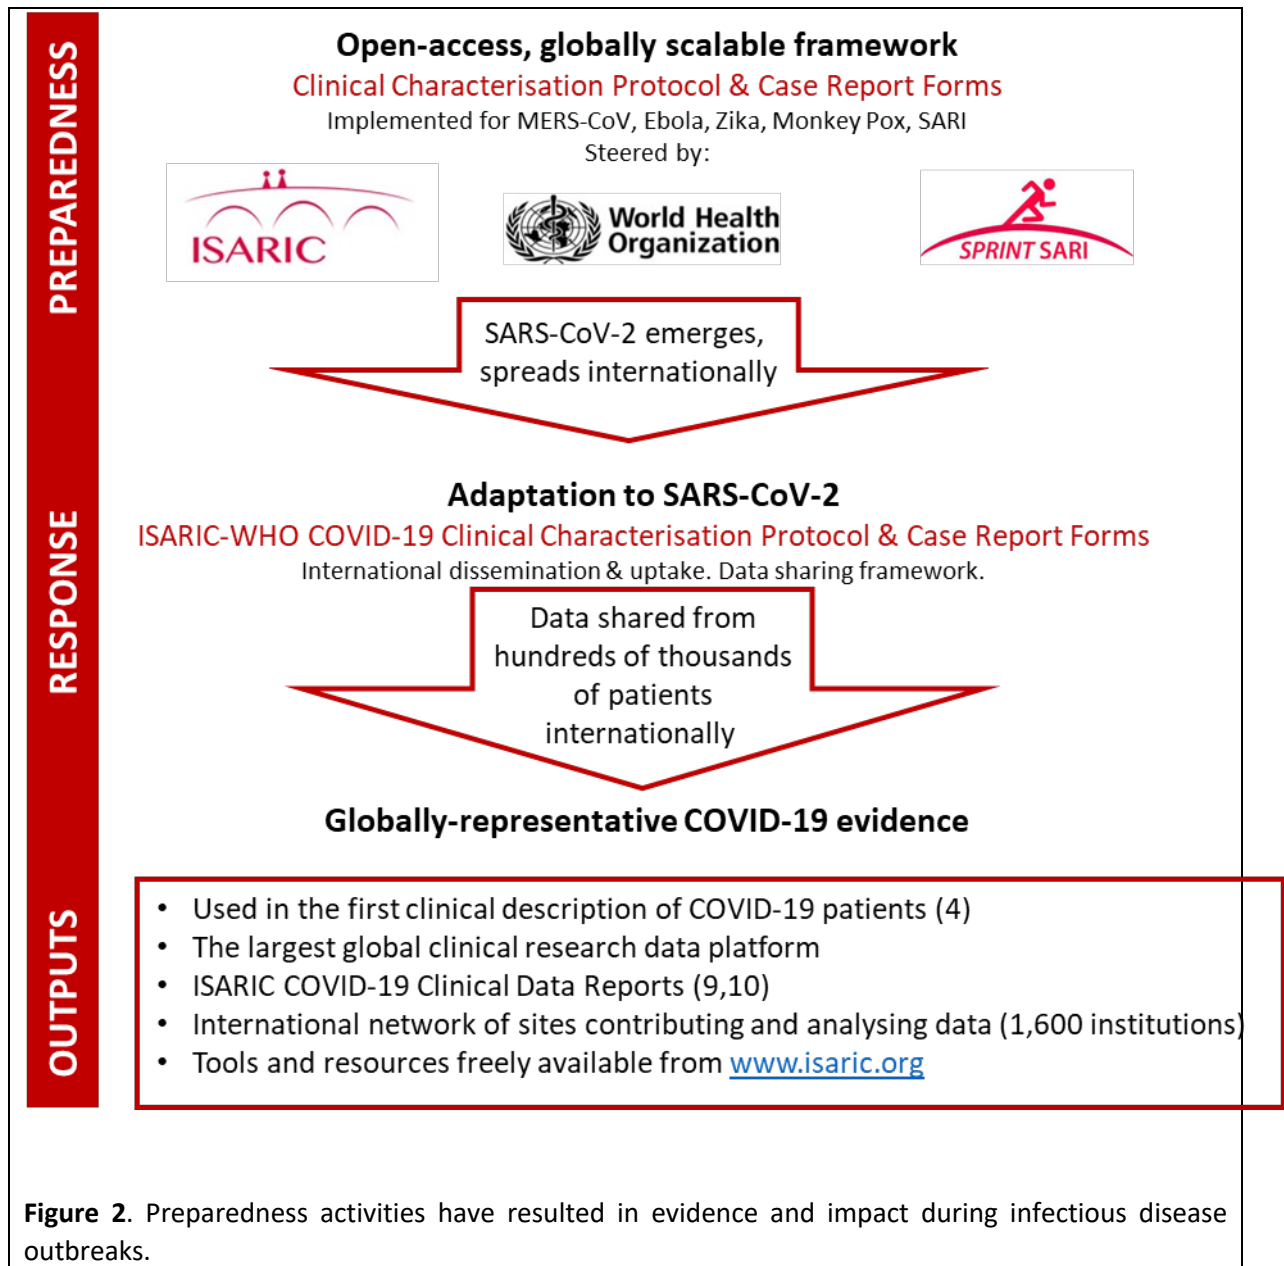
PREPAREDNESS

Open-access, globally scalable framework

Clinical Characterisation Protocol & Case Report Forms

Implemented for MERS-CoV, Ebola, Zika, Monkey Pox, SARI

Steered by:

ISARIC

World Health Organization

SPRINT SARI

SARS-CoV-2 emerges, spreads internationally

RESPONSE

Adaptation to SARS-CoV-2

ISARIC-WHO COVID-19 Clinical Characterisation Protocol & Case Report Forms

International dissemination & uptake. Data sharing framework.

Data shared from hundreds of thousands of patients internationally

Globally-representative COVID-19 evidence

OUTPUTS

- Used in the first clinical description of COVID-19 patients (4)
- The largest global clinical research data platform
- ISARIC COVID-19 Clinical Data Reports (9,10)
- International network of sites contributing and analysing data (1,600 institutions)
- Tools and resources freely available from www.isaric.org

**Figure 2**. Preparedness activities have resulted in evidence and impact during infectious disease outbreaks.